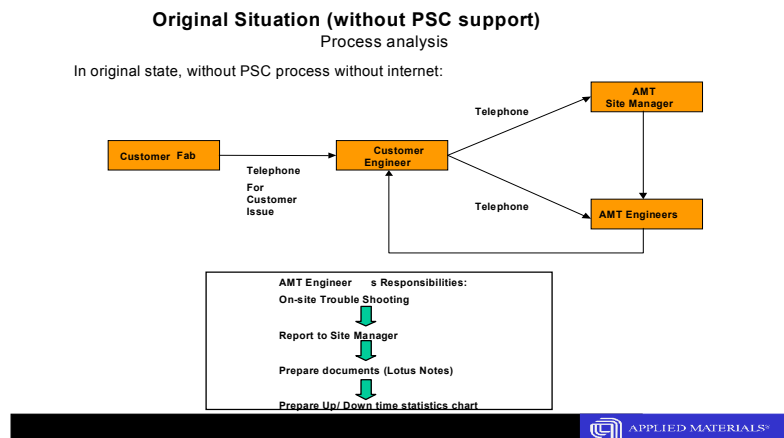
**Original Situation (without PSC support)**

Process analysis

In original state, without PSC process without internet:

Customer Fab

Telephone

For Customer Issue

Customer Engineer

Telephone

AMT Site Manager

Telephone

AMT Engineers

AMT Engineer s Responsibilities:

On-site Trouble Shooting

Report to Site Manager

Prepare documents (Lotus Notes)

Prepare Up/ Down time statistics chart

APPLIED MATERIALS®